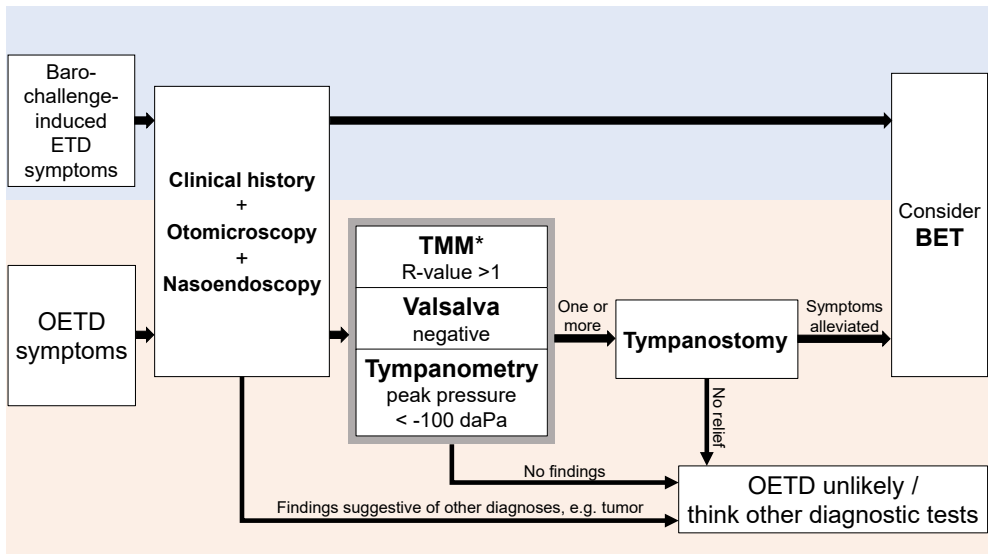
Baro-challenge-induced ETD symptoms

Clinical history
+
Otomicroscopy
+
Nasoendoscopy

Consider
BET

OETD symptoms

TMM*
R-value >1

Valsalva
negative

Tympanometry
peak pressure
< -100 daPa

One or more

Tympanostomy

Symptoms alleviated

No relief

No findings

Findings suggestive of other diagnoses, e.g. tumor

OETD unlikely /
think other diagnostic tests